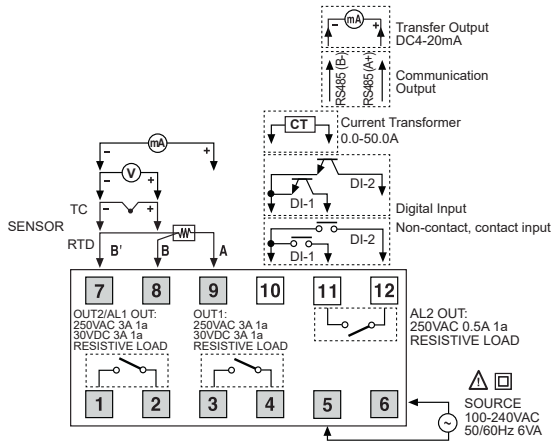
mA
Transfer Output
DC4-20mA

RS485 (B-)
RS485 (A+)
Communication Output

CT
Current Transformer
0.0-50.0A

DI-1
DI-2
Digital Input
Non-contact, contact input
DI-1
DI-2

mA
V
TC
SENSOR
RTD
B'
B
A

7
8
9
10
11
12

OUT2/AL1 OUT:
250VAC 3A 1a
30VDC 3A 1a
RESISTIVE LOAD

OUT1:
250VAC 3A 1a
30VDC 3A 1a
RESISTIVE LOAD

AL2 OUT:
250VAC 0.5A 1a
RESISTIVE LOAD

1
2
3
4
5
6

SOURCE
100-240VAC
50/60Hz 6VA